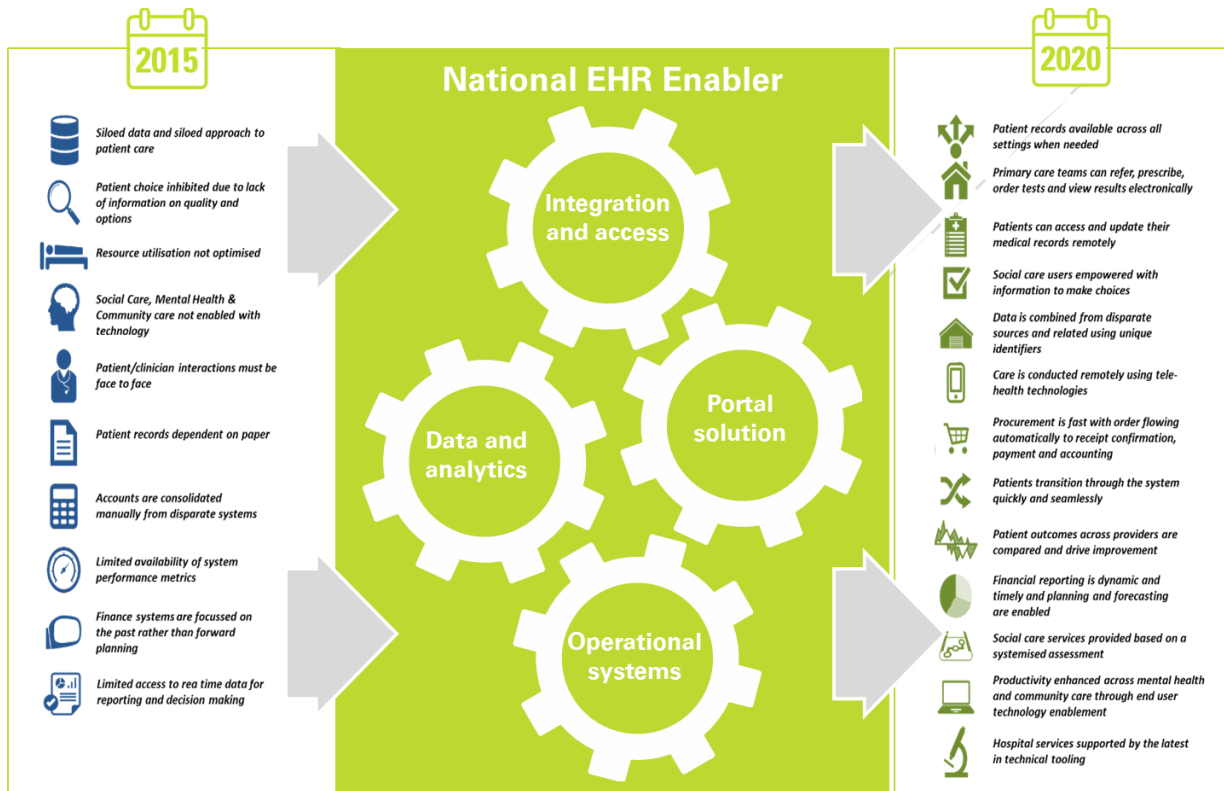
2015

Siloed data and siloed approach to patient care

Patient choice inhibited due to lack of information on quality and options

Resource utilisation not optimised

Social Care, Mental Health & Community care not enabled with technology

Patient/clinician interactions must be face to face

Patient records dependent on paper

Accounts are consolidated manually from disparate systems

Limited availability of system performance metrics

Finance systems are focussed on the past rather than forward planning

Limited access to rea time data for reporting and decision making

National EHR Enabler

Integration and access

Data and analytics

Portal solution

Operational systems

2020

Patient records available across all settings when needed

Primary care teams can refer, prescribe, order tests and view results electronically

Patients can access and update their medical records remotely

Social care users empowered with information to make choices

Data is combined from disparate sources and related using unique identifiers

Care is conducted remotely using tele-health technologies

Procurement is fast with order flowing automatically to receipt confirmation, payment and accounting

Patients transition through the system quickly and seamlessly

Patient outcomes across providers are compared and drive improvement

Financial reporting is dynamic and timely and planning and forecasting are enabled

Social care services provided based on a systemised assessment

Productivity enhanced across mental health and community care through end user technology enablement

Hospital services supported by the latest in technical tooling